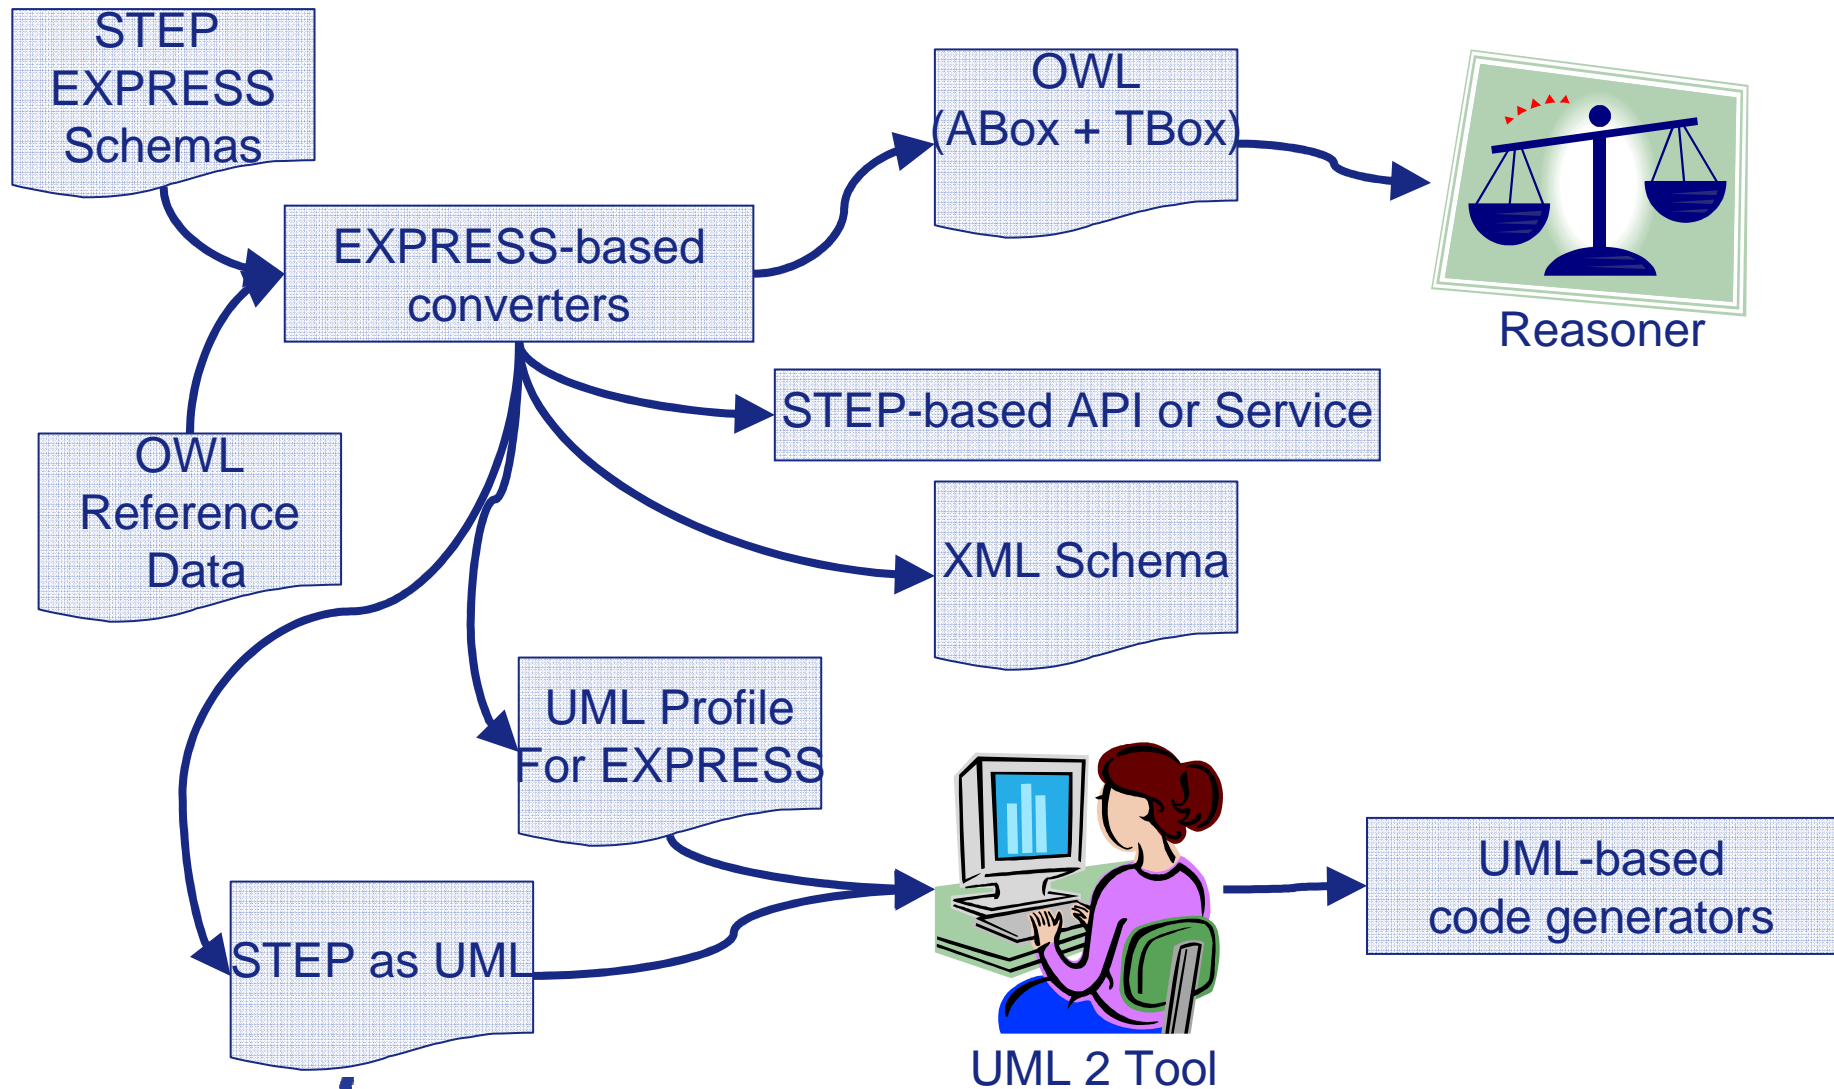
STEP EXPRESS Schemas

OWL (ABox + TBox)

Reasoner

EXPRESS-based converters

OWL Reference Data

STEP-based API or Service

XML Schema

UML Profile For EXPRESS

STEP as UML

UML 2 Tool

UML-based code generators